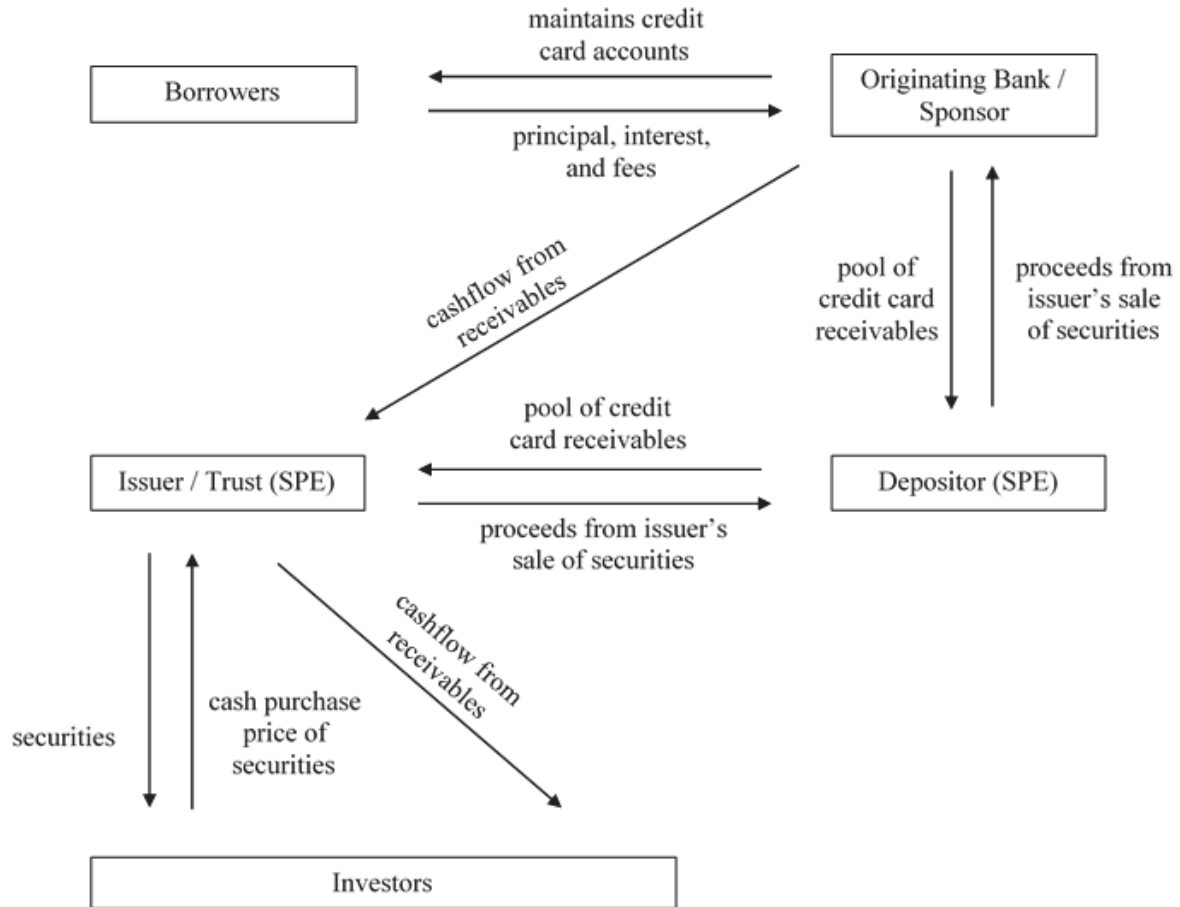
maintains credit card accounts

Borrowers

Originating Bank / Sponsor

principal, interest, and fees

cashflow from receivables

pool of credit card receivables

proceeds from issuer's sale of securities

pool of credit card receivables

Issuer / Trust (SPE)

Depositor (SPE)

proceeds from issuer's sale of securities

cashflow from receivables

securities

cash purchase price of securities

Investors